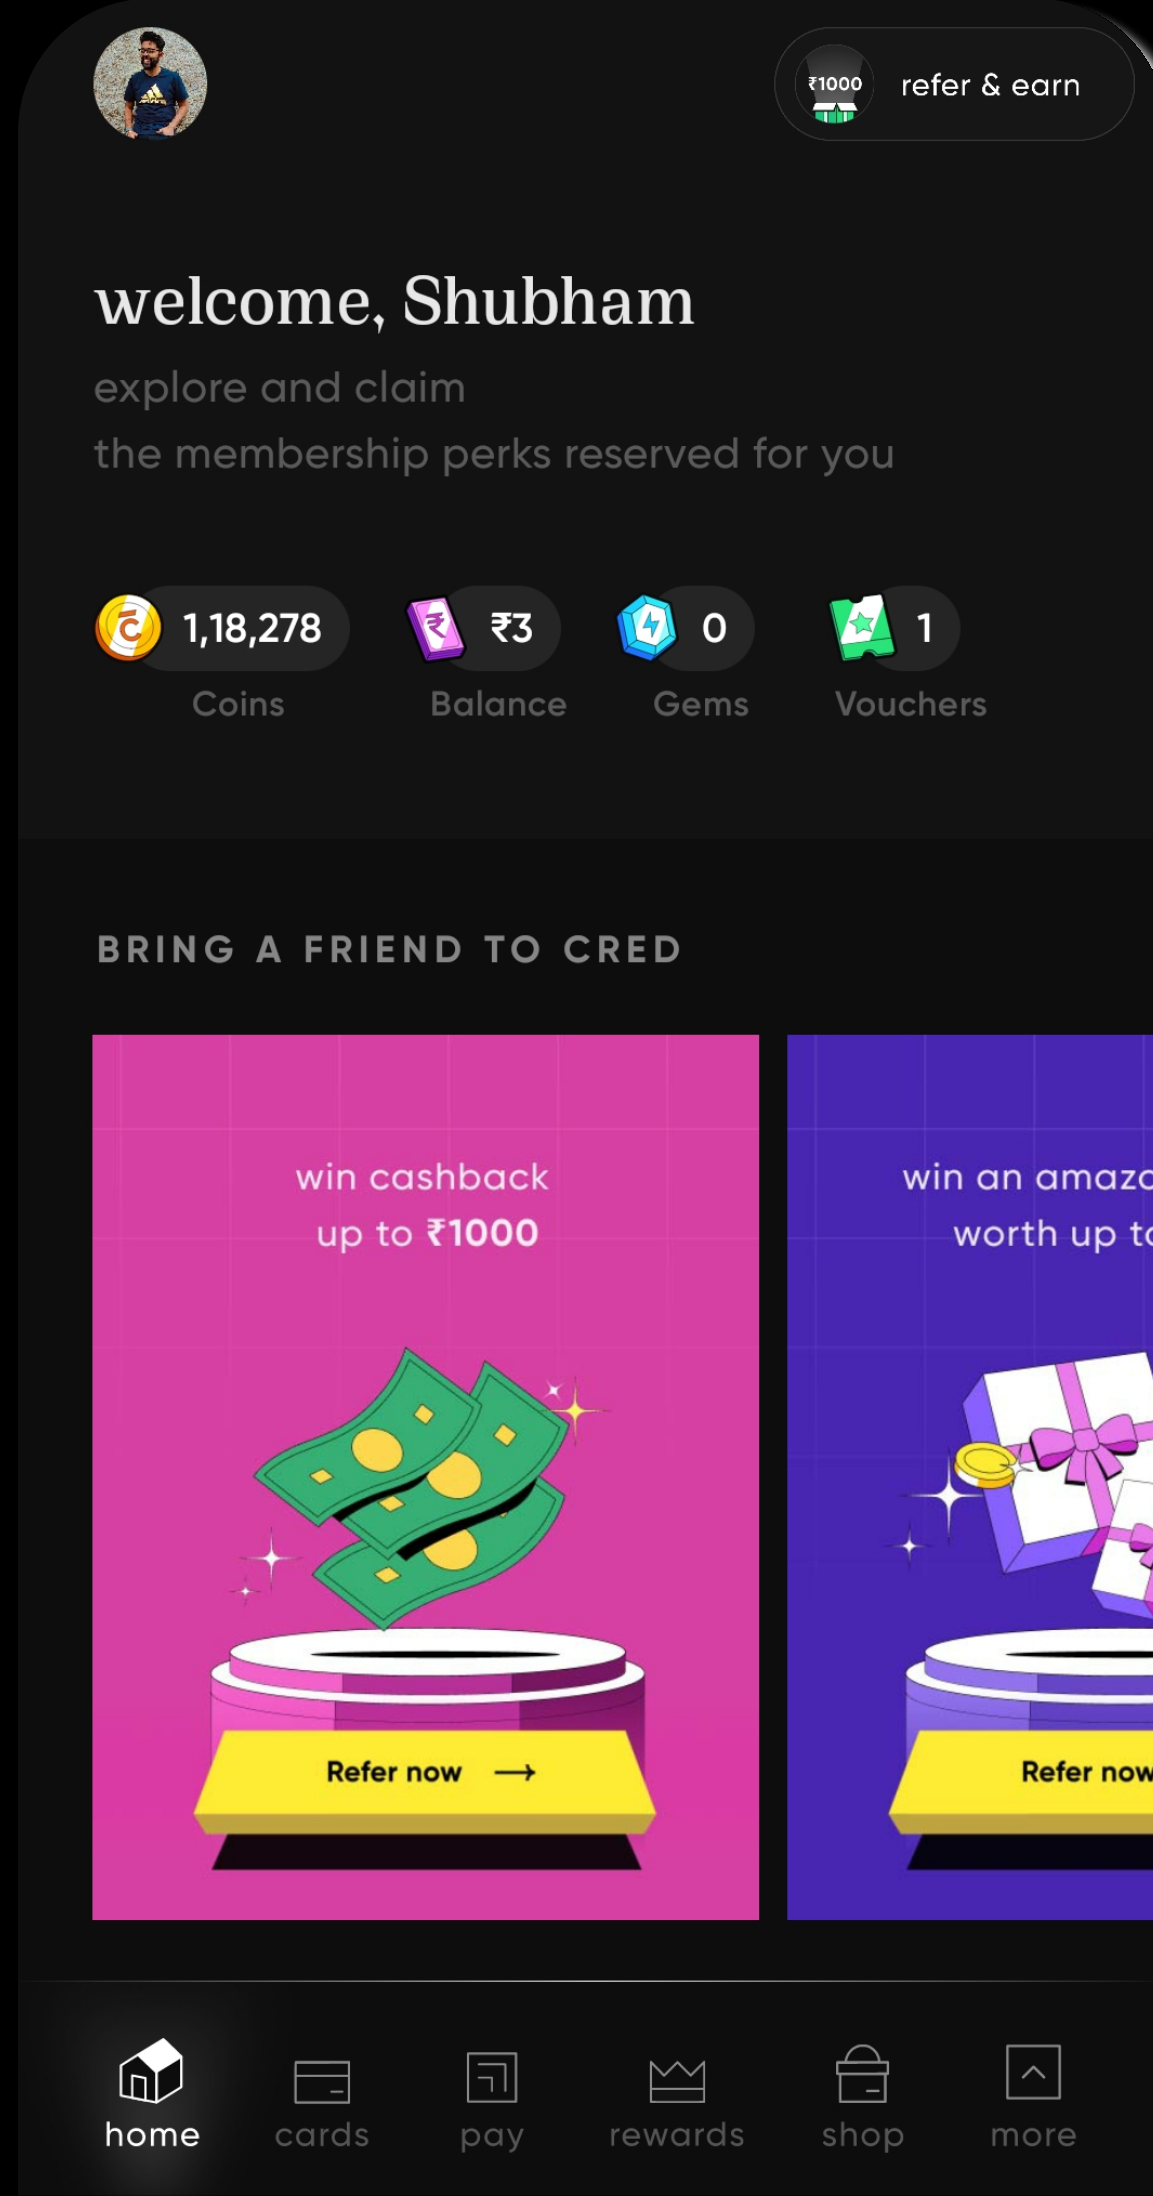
₹1000 refer & earn

welcome, Shubham

explore and claim
the membership perks reserved for you

1,18,278
Coins

₹3
Balance

0
Gems

1
Vouchers

BRING A FRIEND TO CRED

win cashback
up to ₹1000

Refer now →

win an amazo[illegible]
worth up to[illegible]

Refer now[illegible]

home
cards
pay
rewards
shop
more